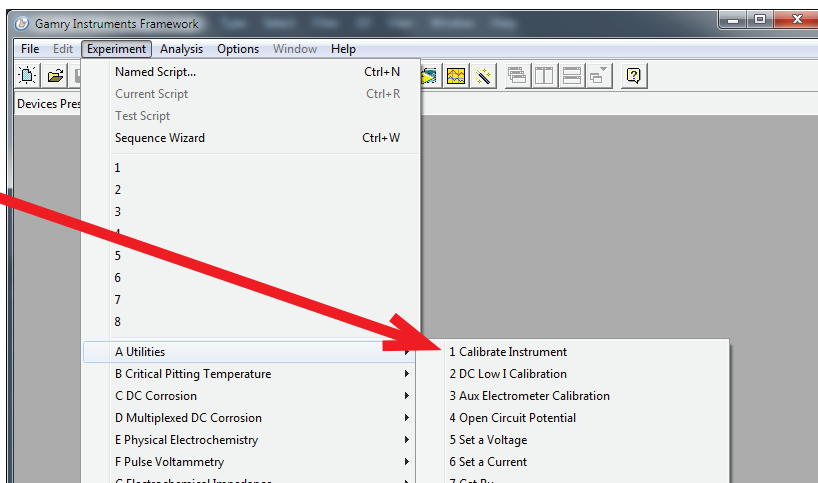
Gamry Instruments Framework

File Edit Experiment Analysis Options Window Help

Devices Pres

Named Script... Ctrl+N
Current Script Ctrl+R
Test Script
Sequence Wizard Ctrl+W

1
2
3
4
5
6
7
8

A Utilities
B Critical Pitting Temperature
C DC Corrosion
D Multiplexed DC Corrosion
E Physical Electrochemistry
F Pulse Voltammetry
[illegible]

1 Calibrate Instrument
2 DC Low I Calibration
3 Aux Electrometer Calibration
4 Open Circuit Potential
5 Set a Voltage
6 Set a Current
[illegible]